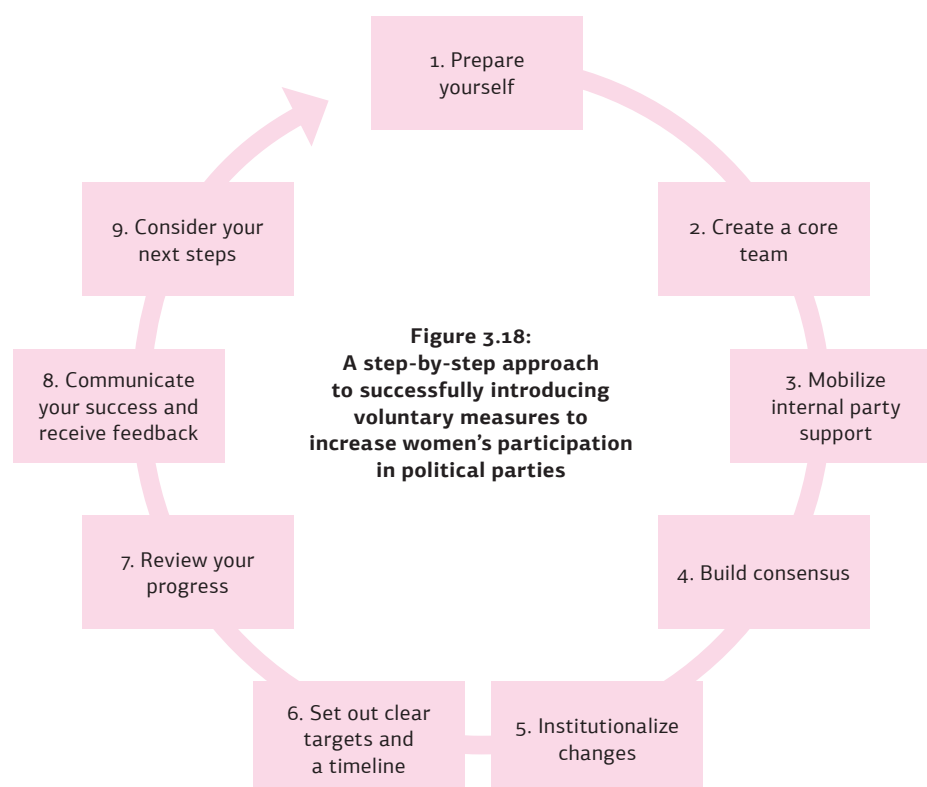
1. Prepare yourself

2. Create a core team

3. Mobilize internal party support

4. Build consensus

5. Institutionalize changes

6. Set out clear targets and a timeline

7. Review your progress

8. Communicate your success and receive feedback

9. Consider your next steps

**Figure 3.18: A step-by-step approach to successfully introducing voluntary measures to increase women's participation in political parties**